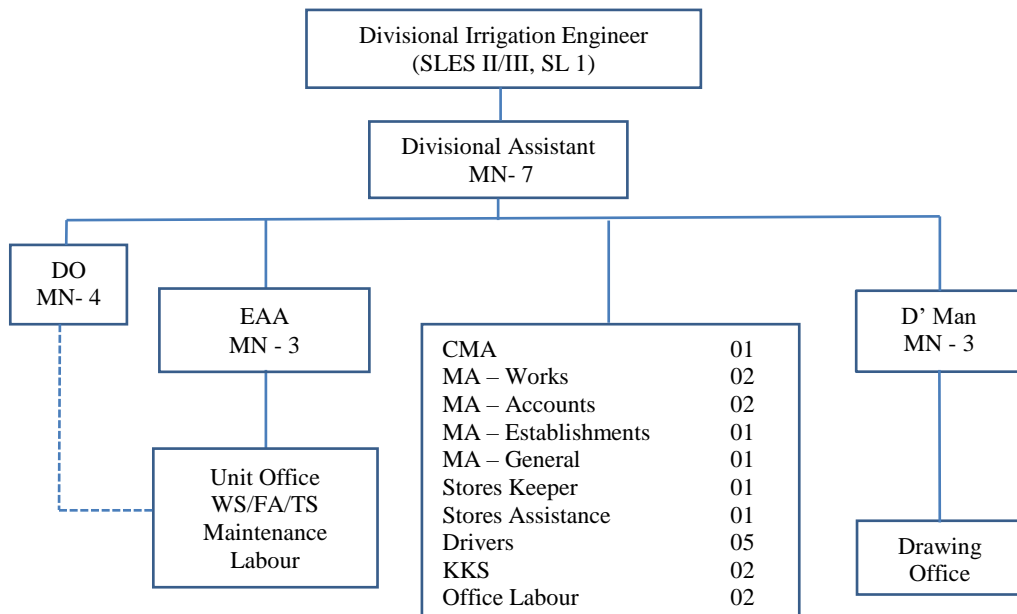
Divisional Irrigation Engineer
(SLES II/III, SL 1)

Divisional Assistant
MN- 7

DO
MN- 4

EAA
MN - 3

| | |
|---|---|
| CMA | 01 |
| MA – Works | 02 |
| MA – Accounts | 02 |
| MA – Establishments | 01 |
| MA – General | 01 |
| Stores Keeper | 01 |
| Stores Assistance | 01 |
| Drivers | 05 |
| KKS | 02 |
| Office Labour | 02 |

D' Man
MN - 3

Unit Office
WS/FA/TS
Maintenance
Labour

Drawing
Office